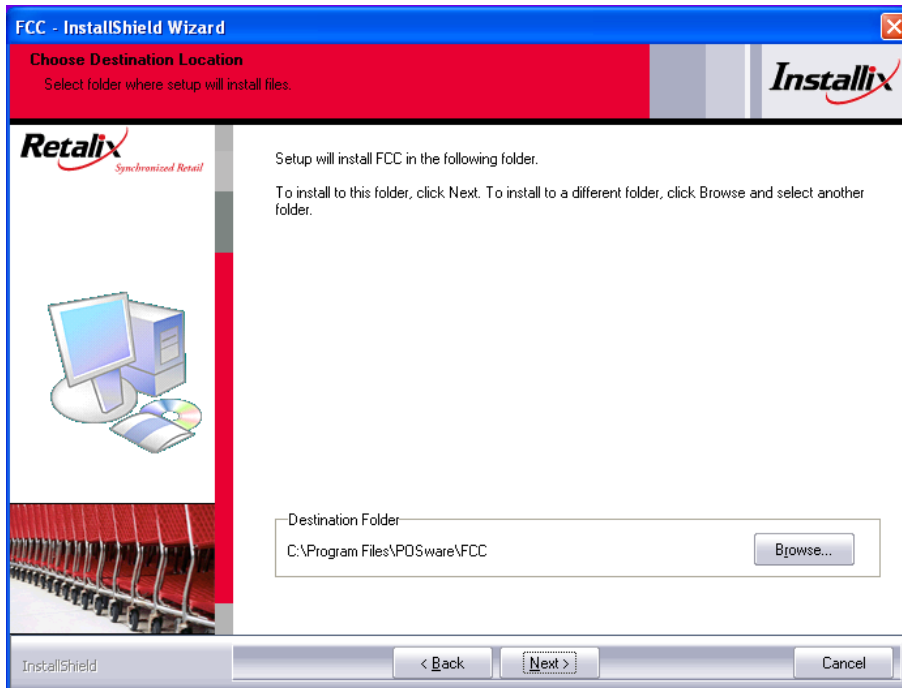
FCC - InstallShield Wizard

Choose Destination Location
Select folder where setup will install files.

Installix

Retalix
Synchronized Retail

Setup will install FCC in the following folder.

To install to this folder, click Next. To install to a different folder, click Browse and select another folder.

Destination Folder
C:\Program Files\POSware\FCC

Browse...

InstallShield

< Back

Next >

Cancel